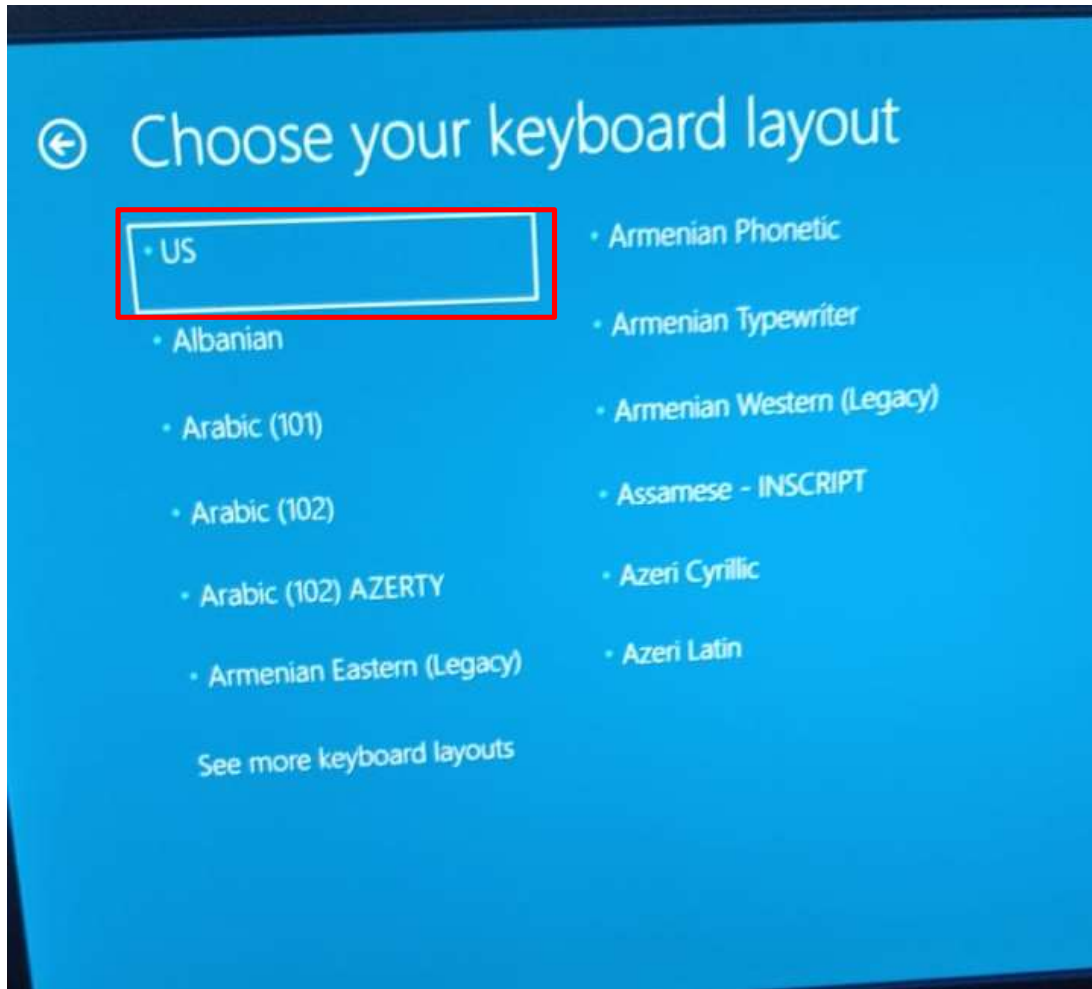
Choose your keyboard layout

US

Albanian

Arabic (101)

Arabic (102)

Arabic (102) AZERTY

Armenian Eastern (Legacy)

See more keyboard layouts

Armenian Phonetic

Armenian Typewriter

Armenian Western (Legacy)

Assamese - INSCRIPT

Azeri Cyrillic

Azeri Latin